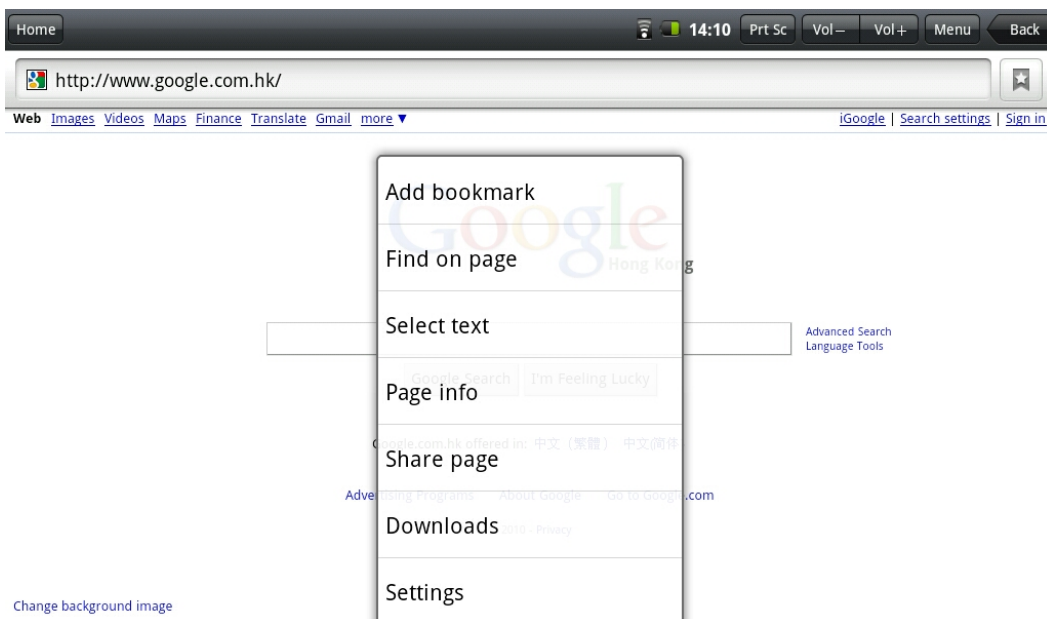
Home 14:10 Prt Sc Vol− Vol+ Menu Back

http://www.google.com.hk/

Web Images Videos Maps Finance Translate Gmail more ▼

iGoogle | Search settings | Sign in

Add bookmark

Find on page

Select text

Page info

Share page

Downloads

Settings

Google Hong Kong

Advanced Search
Language Tools

Google Search I'm Feeling Lucky

Google.com.hk offered in: 中文（繁體） 中文(简体

Advertising Programs About Google Go to Google.com

2010 - Privacy

Change background image